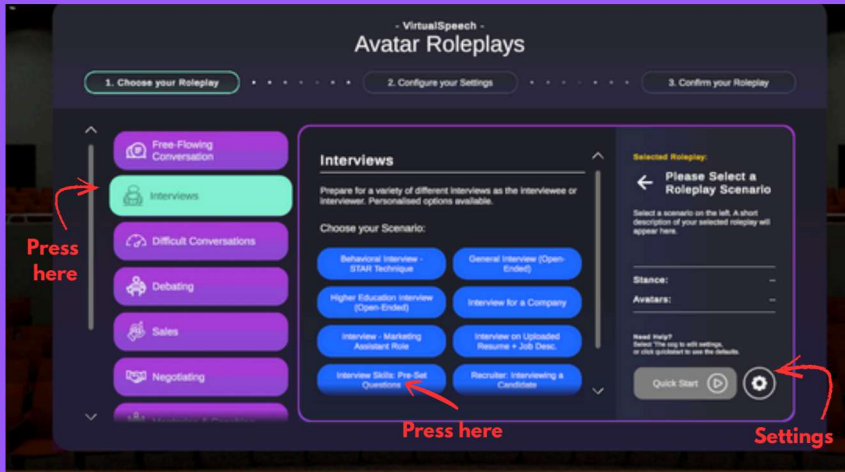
- VirtualSpeech -
Avatar Roleplays

1. Choose your Roleplay
2. Configure your Settings
3. Confirm your Roleplay

Free-Flowing Conversation
Interviews
Difficult Conversations
Debating
Sales
Negotiating
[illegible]

Press here

Interviews

Prepare for a variety of different interviews as the interviewee or interviewer. Personalised options available.

Choose your Scenario:

Behavioral Interview - STAR Technique
General Interview (Open-Ended)
Higher Education Interview (Open-Ended)
Interview for a Company
Interview - Marketing Assistant Role
Interview on Uploaded Resume + Job Desc.
Interview Skills: Pre-Set Questions
Recruiter: Interviewing a Candidate

Press here

Selected Roleplay:
Please Select a Roleplay Scenario

Select a scenario on the left. A short description of your selected roleplay will appear here.

Stance: --
Avatars: --

Need Help?
Select The cog to edit settings, or click quickstart to use the defaults.

Quick Start

Settings